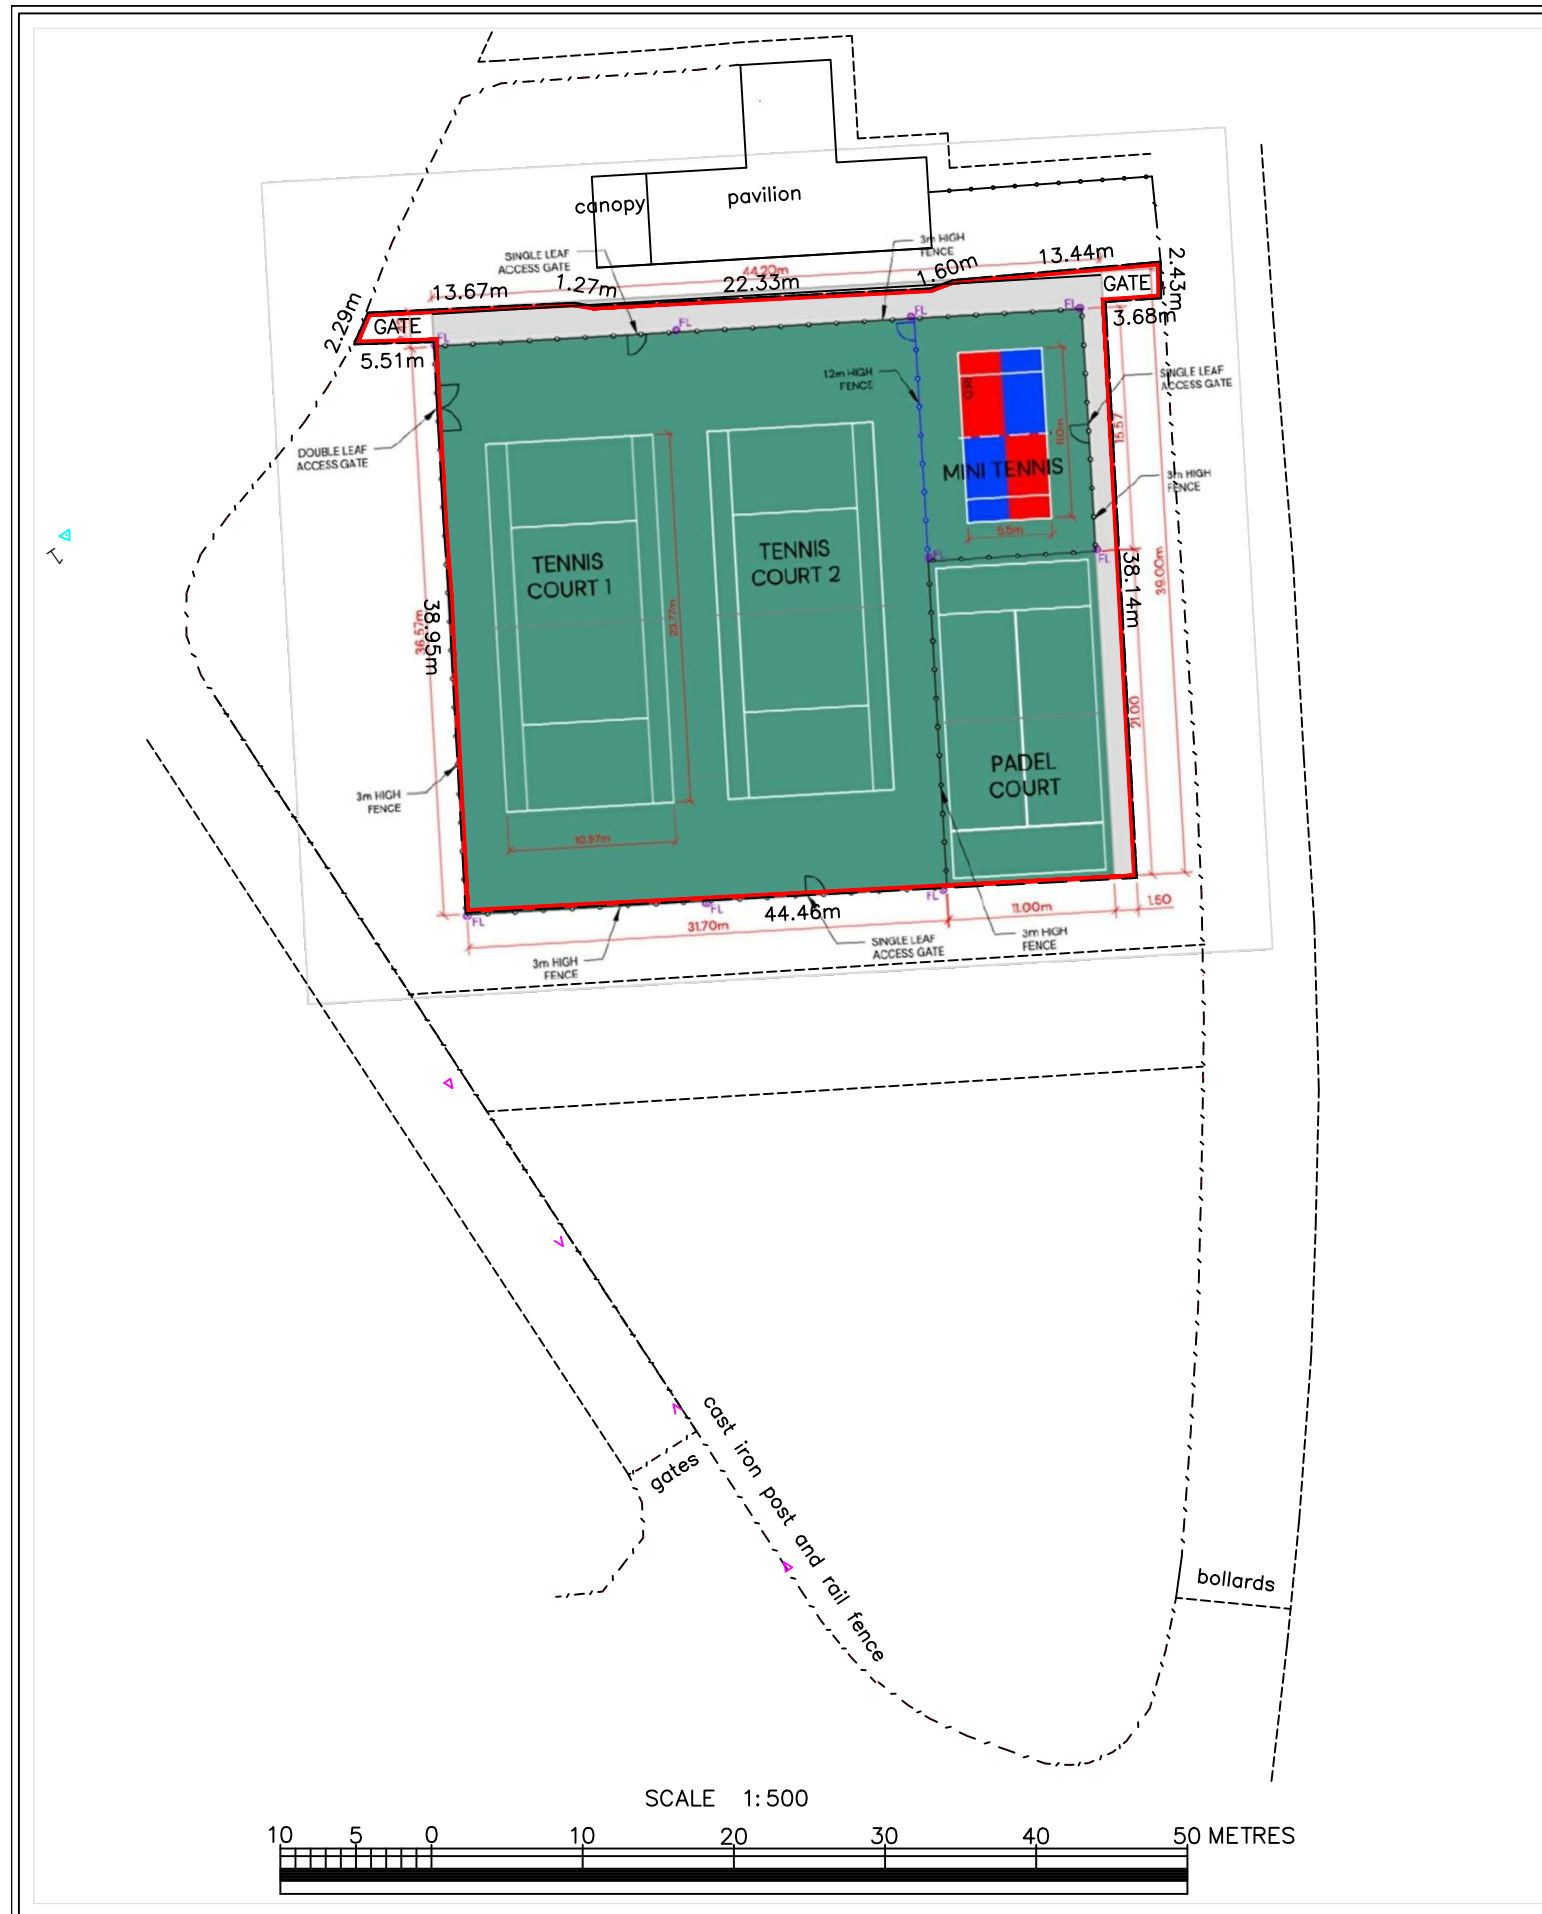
canopy

pavilion

SINGLE LEAF ACCESS GATE

3m HIGH FENCE

13.44m

2.43m

44.20m

13.67m

1.27m

22.33m

1.60m

GATE

GATE

3.68m

2.29m

5.51m

FL

FL

FL

FL

FL

12m HIGH FENCE

SINGLE LEAF ACCESS GATE

DOUBLE LEAF ACCESS GATE

MINI TENNIS

11.0m

5.5m

15.57

3m HIGH FENCE

TENNIS COURT 1

TENNIS COURT 2

23.77m

38.95m

36.57m

38.14m

39.00m

21.00

PADEL COURT

3m HIGH FENCE

10.97m

44.46m

31.70m

11.00m

1.50

FL

FL

FL

3m HIGH FENCE

SINGLE LEAF ACCESS GATE

3m HIGH FENCE

gates

cast iron post and rail fence

bollards

SCALE 1:500

10 5 0 10 20 30 40 50 METRES